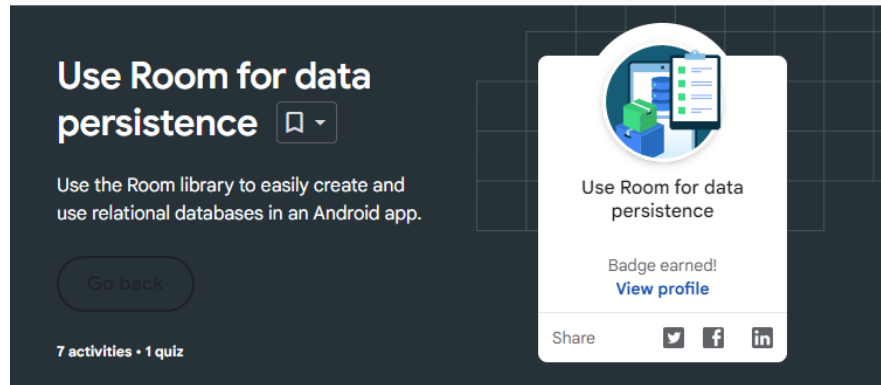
Use Room for data persistence

Use the Room library to easily create and use relational databases in an Android app.

Go back

7 activities • 1 quiz

Use Room for data persistence

Badge earned!
View profile

Share